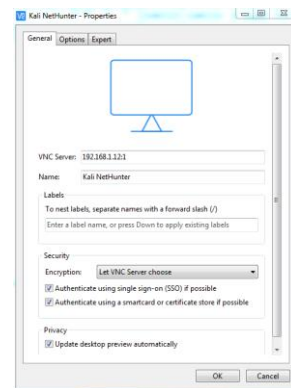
Kali NetHunter - Properties

General Options Expert

VNC Server: 192.168.1.12:1

Name: Kali NetHunter

Labels

To nest labels, separate names with a forward slash (/)

Enter a label name, or press Down to apply existing labels

Security

Encryption: Let VNC Server choose

Authenticate using single sign-on (SSO) if possible

Authenticate using a smartcard or certificate store if possible

Privacy

Update desktop preview automatically

OK Cancel